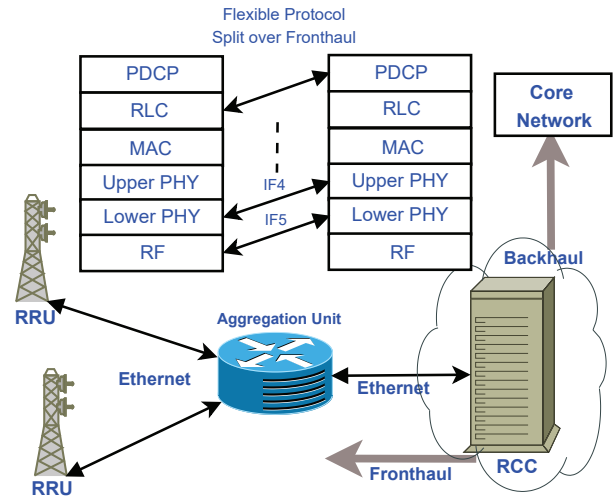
Flexible Protocol
Split over Fronthaul

| PDCP |
|---|
| RLC |
| MAC |
| Upper PHY |
| Lower PHY |
| RF |

IF4
IF5

| PDCP |
|---|
| RLC |
| MAC |
| Upper PHY |
| Lower PHY |
| RF |

Core Network

Backhaul

RRU

Aggregation Unit

Ethernet

Ethernet

RRU

Fronthaul

RCC